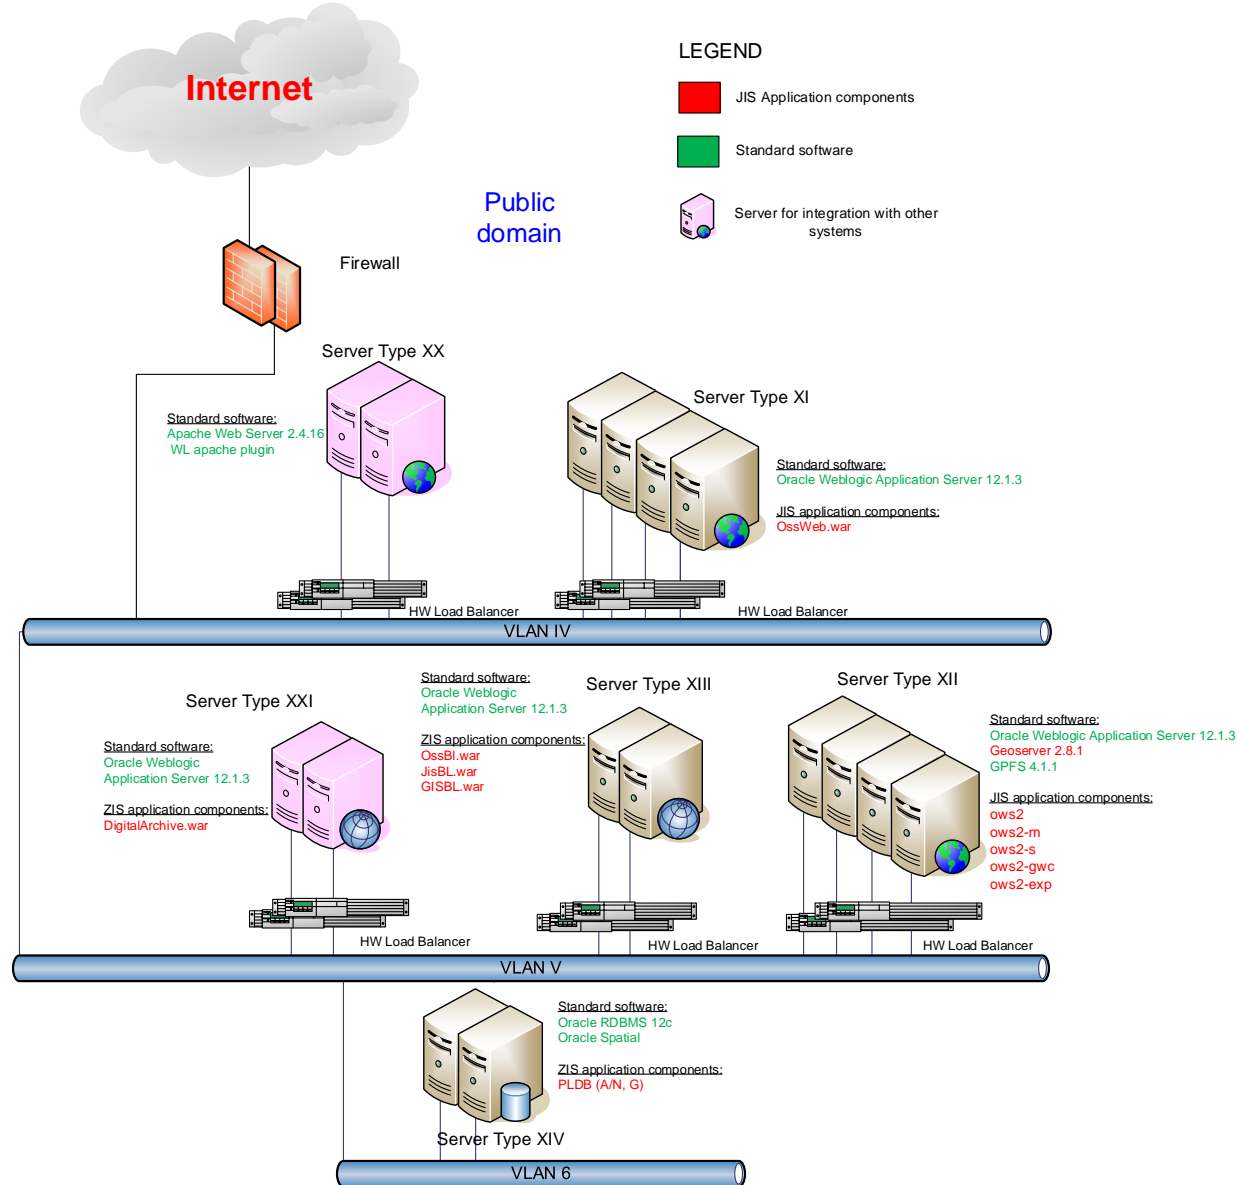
Internet

LEGEND

JIS Application components

Standard software

Server for integration with other systems

Public domain

Firewall

Server Type XX

Standard software:
Apache Web Server 2.4.16
WL apache plugin

Server Type XI

Standard software:
Oracle Weblogic Application Server 12.1.3

JIS application components:
OssWeb.war

HW Load Balancer

HW Load Balancer

VLAN IV

Server Type XXI

Standard software:
Oracle Weblogic
Application Server 12.1.3

ZIS application components:
DigitalArchive.war

Standard software:
Oracle Weblogic
Application Server 12.1.3

ZIS application components:
OssBl.war
JisBL.war
GISBL.war

Server Type XIII

Server Type XII

Standard software:
Oracle Weblogic Application Server 12.1.3
Geoserver 2.8.1
GPFS 4.1.1

JIS application components:
ows2
ows2-m
ows2-s
ows2-gwc
ows2-exp

HW Load Balancer

HW Load Balancer

HW Load Balancer

VLAN V

Standard software:
Oracle RDBMS 12c
Oracle Spatial

ZIS application components:
PLDB (A/N, G)

Server Type XIV

VLAN 6